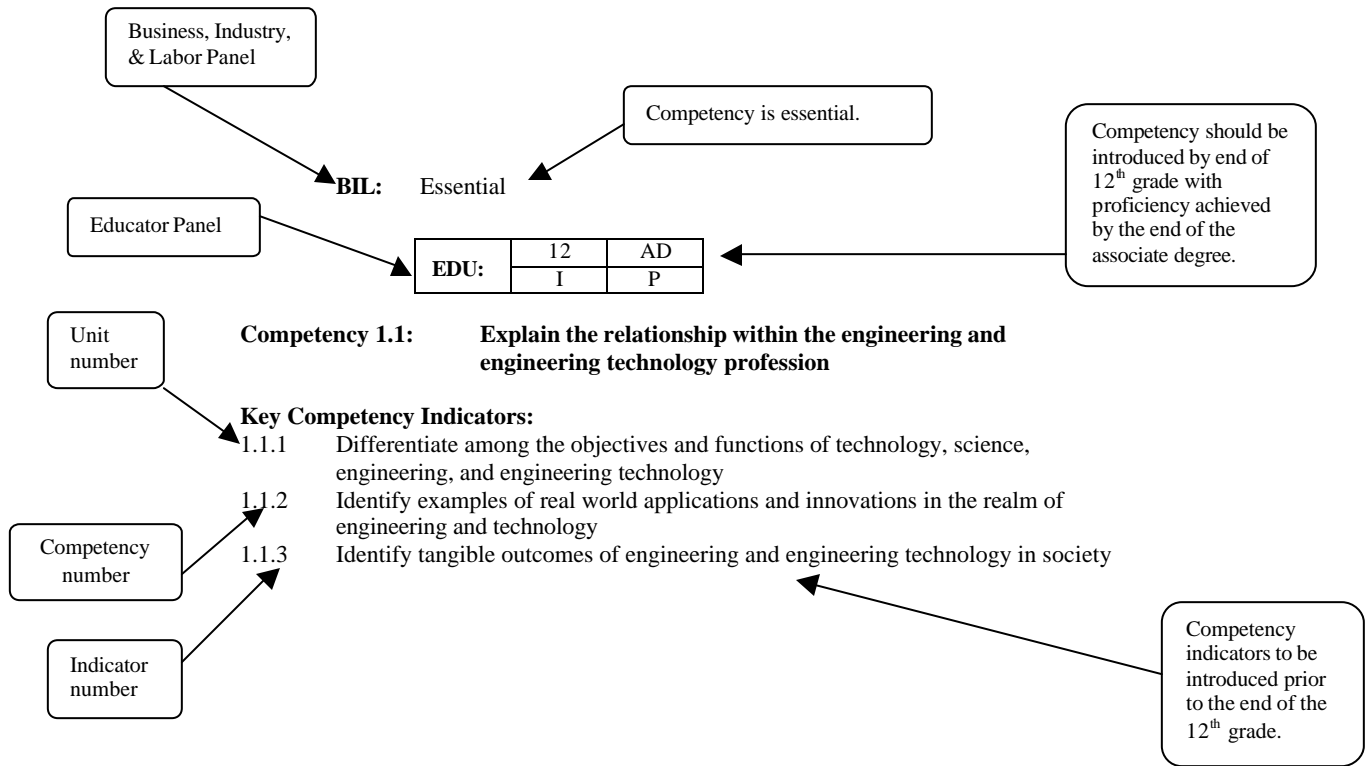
Business, Industry, & Labor Panel

Competency is essential.

Competency should be introduced by end of $12^{th}$ grade with proficiency achieved by the end of the associate degree.

**BIL:** Essential

Educator Panel

| EDU: | 12 | AD |
|---|---|---|
| | I | P |

Unit number

**Competency 1.1: Explain the relationship within the engineering and engineering technology profession**

**Key Competency Indicators:**
1.1.1 Differentiate among the objectives and functions of technology, science, engineering, and engineering technology
1.1.2 Identify examples of real world applications and innovations in the realm of engineering and technology
1.1.3 Identify tangible outcomes of engineering and engineering technology in society

Competency number

Indicator number

Competency indicators to be introduced prior to the end of the $12^{th}$ grade.